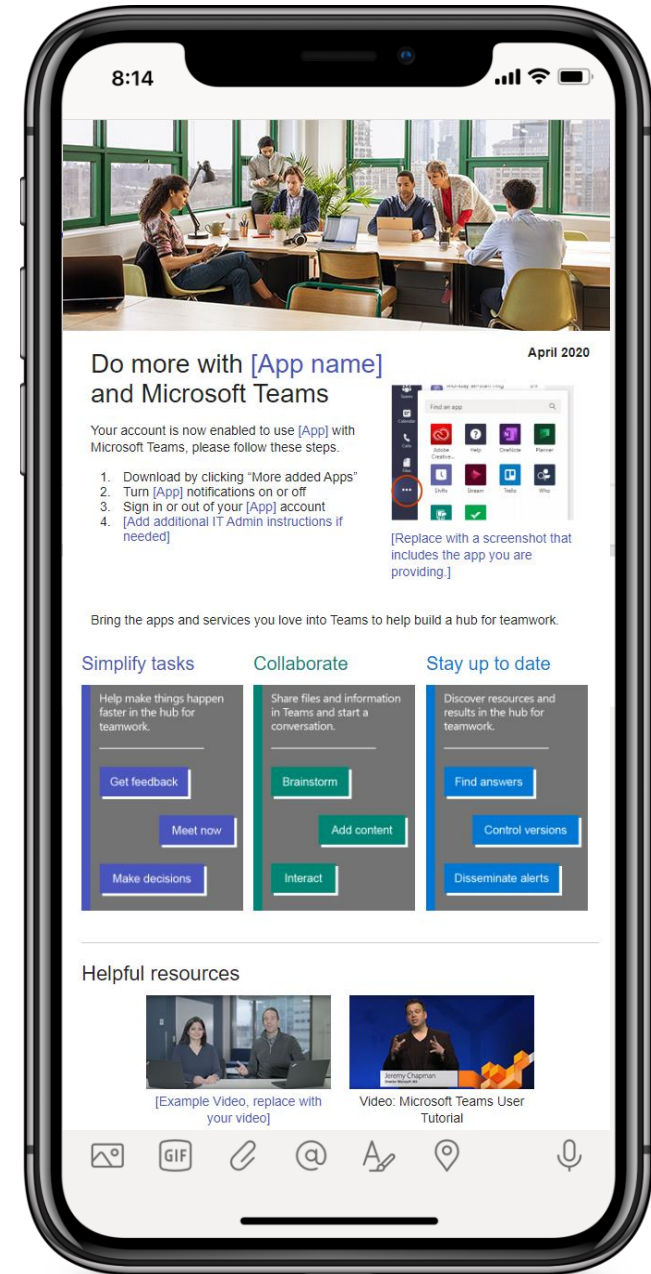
8:14

Do more with [App name] and Microsoft Teams

April 2020

Your account is now enabled to use [App] with Microsoft Teams, please follow these steps.

1. Download by clicking "More added Apps"
2. Turn [App] notifications on or off
3. Sign in or out of your [App] account
4. [Add additional IT Admin instructions if needed]

Find an app

Adobe Creative... Help OneNote Planner Shifts Stream Trello Who

[Replace with a screenshot that includes the app you are providing.]

Bring the apps and services you love into Teams to help build a hub for teamwork.

Simplify tasks

Help make things happen faster in the hub for teamwork.

Get feedback

Meet now

Make decisions

Collaborate

Share files and information in Teams and start a conversation.

Brainstorm

Add content

Interact

Stay up to date

Discover resources and results in the hub for teamwork.

Find answers

Control versions

Disseminate alerts

Helpful resources

[Example Video, replace with your video]

Jeremy Chapman

Video: Microsoft Teams User Tutorial

GIF